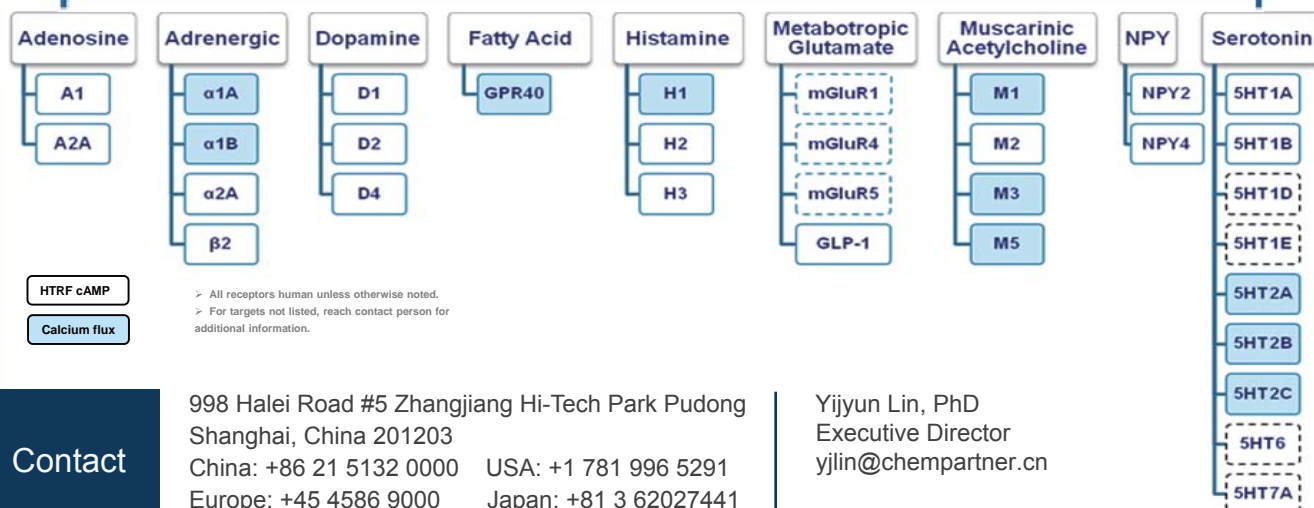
Adenosine
A1
A2A

Adrenergic
α1A
α1B
α2A
β2

Dopamine
D1
D2
D4

Fatty Acid
GPR40

Histamine
H1
H2
H3

Metabotropic Glutamate
mGluR1
mGluR4
mGluR5
GLP-1

Muscarinic Acetylcholine
M1
M2
M3
M5

NPY
NPY2
NPY4

Serotonin
5HT1A
5HT1B
5HT1D
5HT1E
5HT2A
5HT2B
5HT2C
5HT6
5HT7A

HTRF cAMP
Calcium flux

➢ All receptors human unless otherwise noted.
➢ For targets not listed, reach contact person for additional information.

Contact

998 Halei Road #5 Zhangjiang Hi-Tech Park Pudong
Shanghai, China 201203
China: +86 21 5132 0000 USA: +1 781 996 5291
Europe: +45 4586 9000 Japan: +81 3 62027441

Yijyun Lin, PhD
Executive Director
yjlin@chempartner.cn